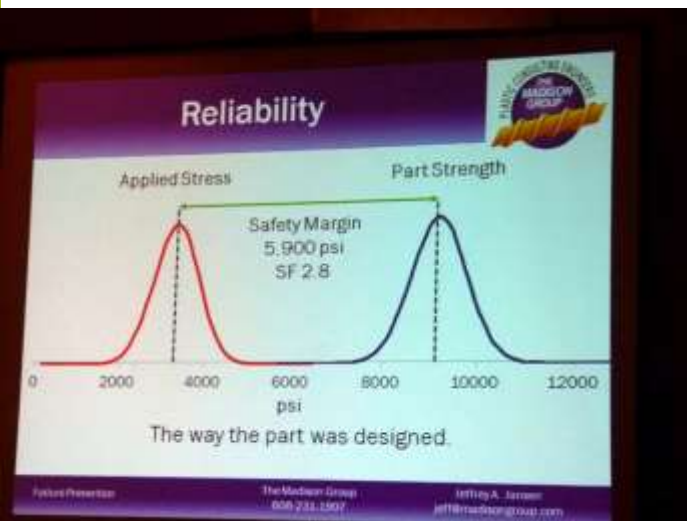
Reliability

PLASTIC CONSULTING ENGINEERS
THE MADISON GROUP

Applied Stress

Part Strength

Safety Margin
5,900 psi
SF 2.8

0
2000
4000
6000
8000
10000
12000
psi

The way the part was designed.

Failure Prevention

The Madison Group
608.231.1907

Jeffrey A. Jansen
jeff@madisongroup.com